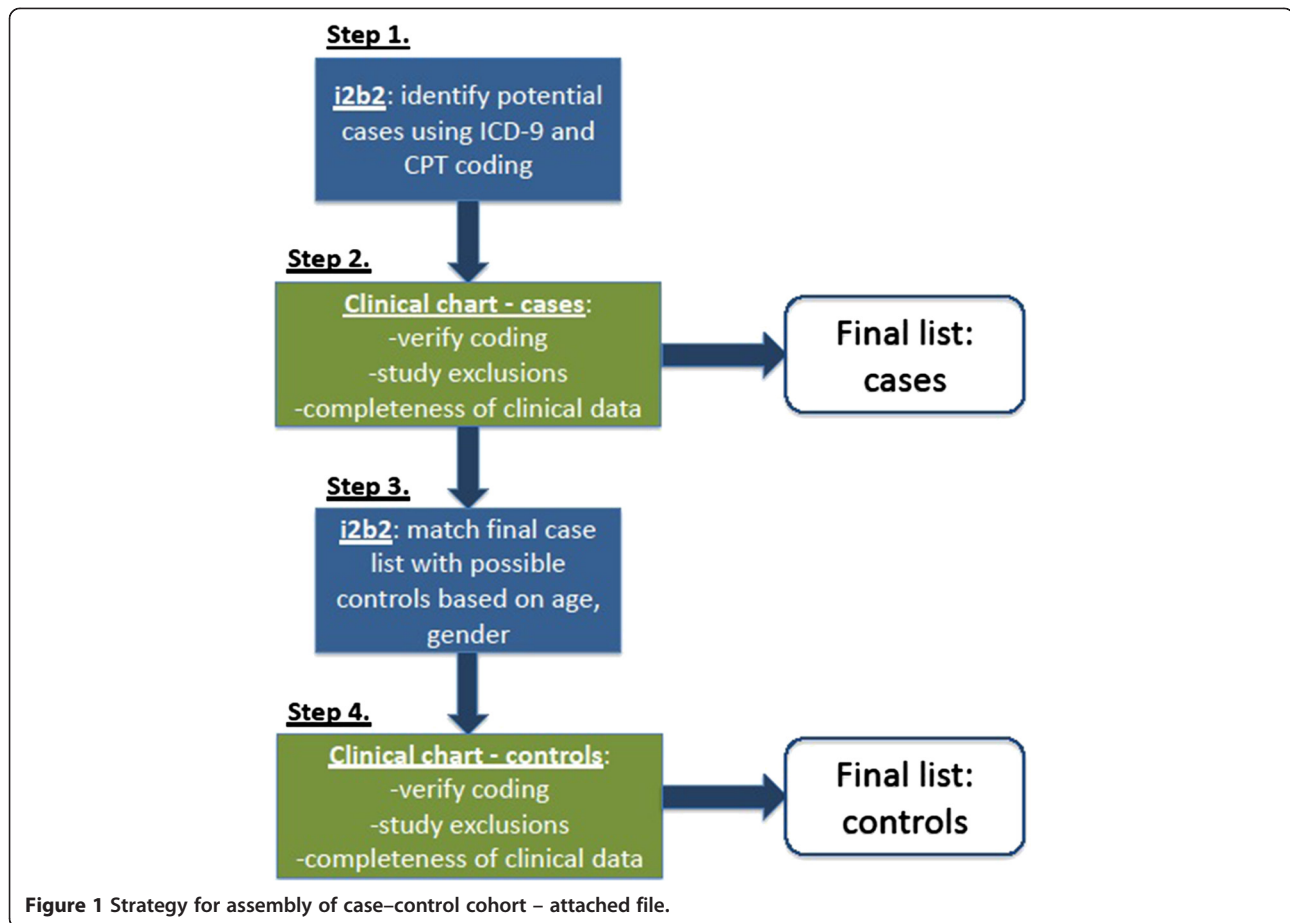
Step 1.

i2b2: identify potential cases using ICD-9 and CPT coding

Step 2.

Clinical chart - cases:
-verify coding
-study exclusions
-completeness of clinical data

Final list: cases

Step 3.

i2b2: match final case list with possible controls based on age, gender

Step 4.

Clinical chart - controls:
-verify coding
-study exclusions
-completeness of clinical data

Final list: controls

Figure 1 Strategy for assembly of case–control cohort – attached file.